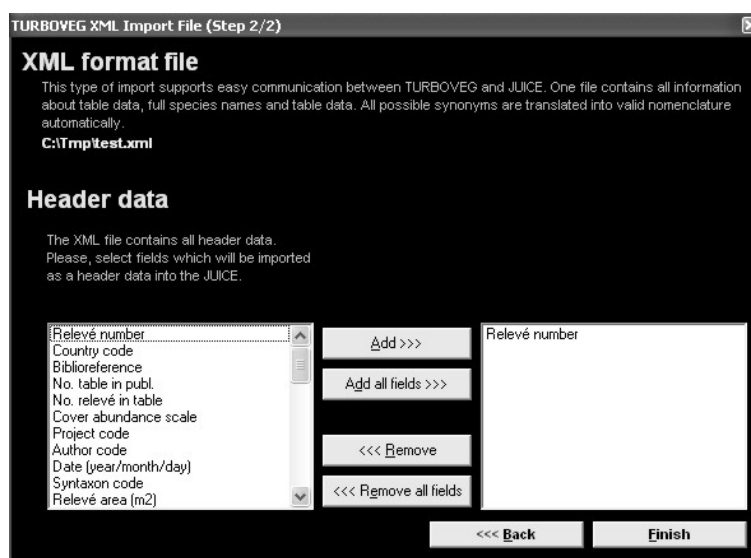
TURBOVEG XML Import File (Step 2/2)

XML format file

This type of import supports easy communication between TURBOVEG and JUICE. One file contains all information about table data, full species names and table data. All possible synonyms are translated into valid nomenclature automatically.

C:\Tmp\test.xml

Header data

The XML file contains all header data. Please, select fields which will be imported as a header data into the JUICE.

Relevé number
Country code
Biblioreference
No. table in publ.
No. relevé in table
Cover abundance scale
Project code
Author code
Date (year/month/day)
Syntaxon code
Relevé area (m2)

Add >>>

Add all fields >>>

<<< Remove

<<< Remove all fields

Relevé number

<<< Back

Finish